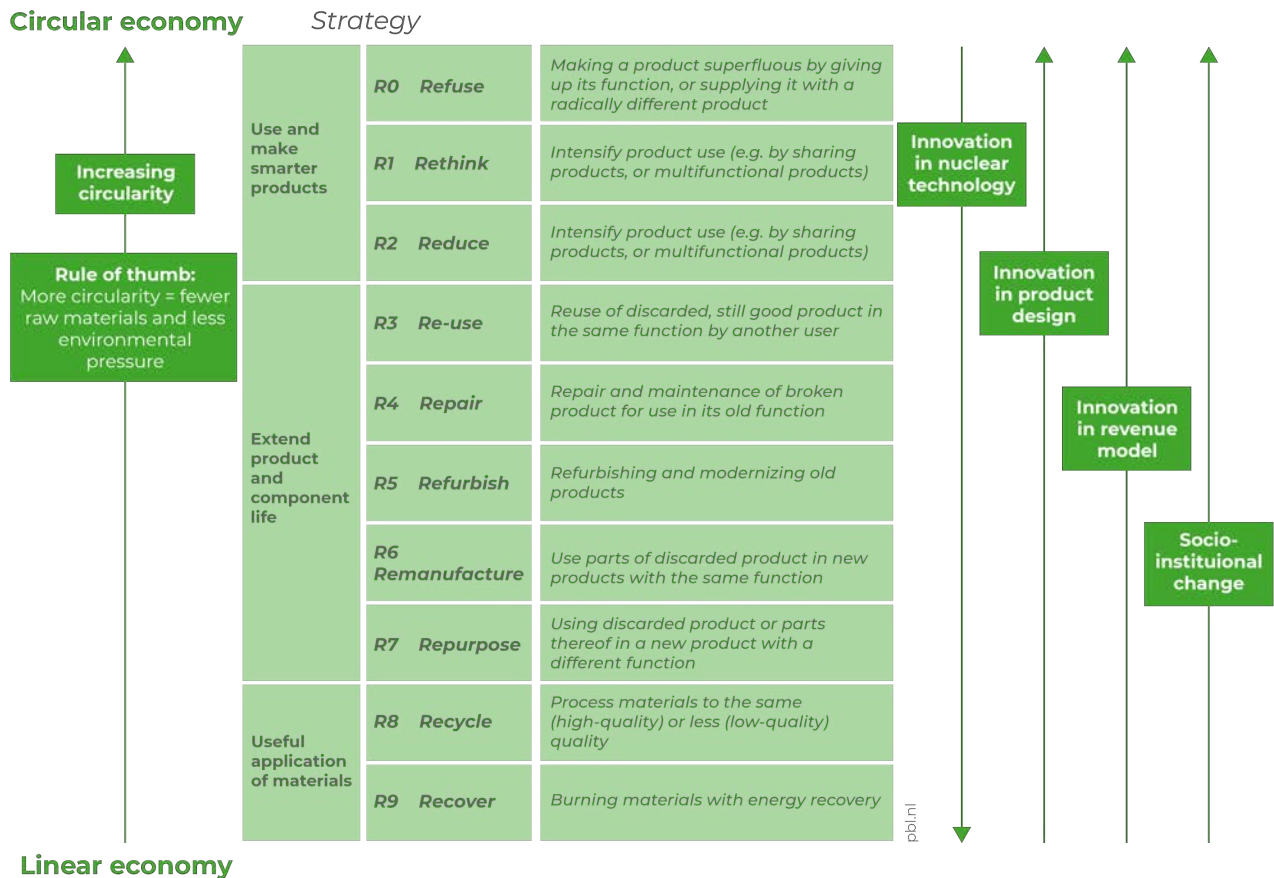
Circular economy

Strategy

Increasing circularity

Rule of thumb:
More circularity = fewer raw materials and less environmental pressure

| | | |
|---|---|---|
| Use and make smarter products | R0 Refuse | Making a product superfluous by giving up its function, or supplying it with a radically different product |
| | R1 Rethink | Intensify product use (e.g. by sharing products, or multifunctional products) |
| | R2 Reduce | Intensify product use (e.g. by sharing products, or multifunctional products) |
| Extend product and component life | R3 Re-use | Reuse of discarded, still good product in the same function by another user |
| | R4 Repair | Repair and maintenance of broken product for use in its old function |
| | R5 Refurbish | Refurbishing and modernizing old products |
| | R6 Remanufacture | Use parts of discarded product in new products with the same function |
| | R7 Repurpose | Using discarded product or parts thereof in a new product with a different function |
| Useful application of materials | R8 Recycle | Process materials to the same (high-quality) or less (low-quality) quality |
| | R9 Recover | Burning materials with energy recovery |

Innovation in nuclear technology

Innovation in product design

Innovation in revenue model

Socio-instituional change

pbl.nl

Linear economy